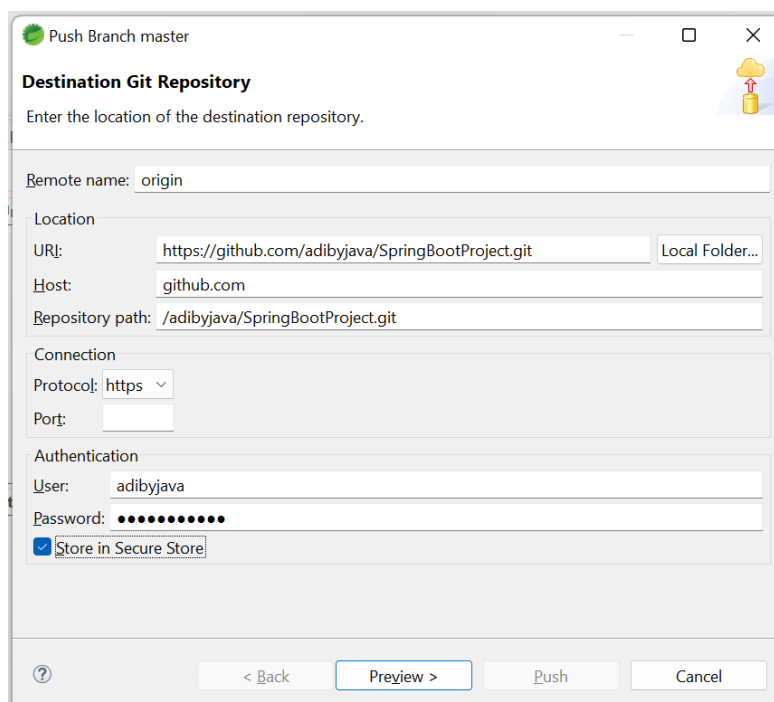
Push Branch master

Destination Git Repository

Enter the location of the destination repository.

Remote name: origin

Location

URI: https://github.com/adibyjava/SpringBootProject.git

Local Folder...

Host: github.com

Repository path: /adibyjava/SpringBootProject.git

Connection

Protocol: https

Port:

Authentication

User: adibyjava

Password: ●●●●●●●●●●●

Store in Secure Store

?

< Back

Preview >

Push

Cancel